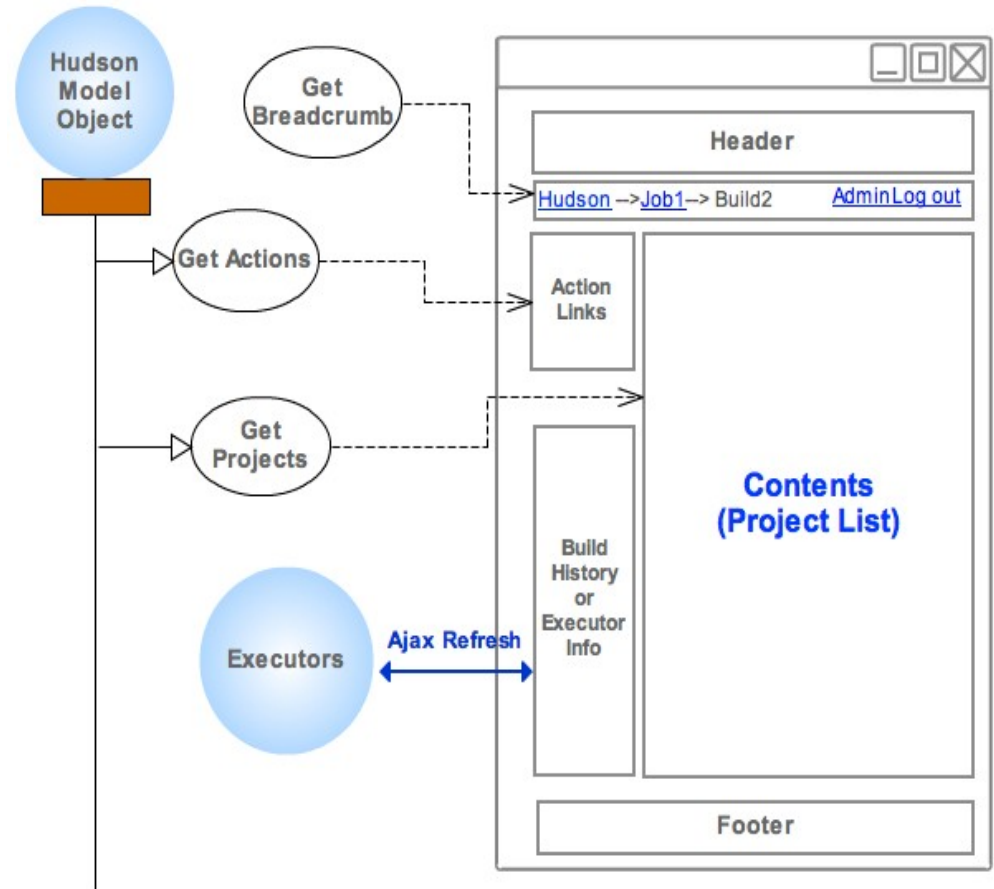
Hudson Model Object

Get Breadcrumb

Header

Hudson -->Job1--> Build2

Admin Log out

Get Actions

Action Links

Get Projects

Contents (Project List)

Build History or Executor Info

Executors

Ajax Refresh

Footer